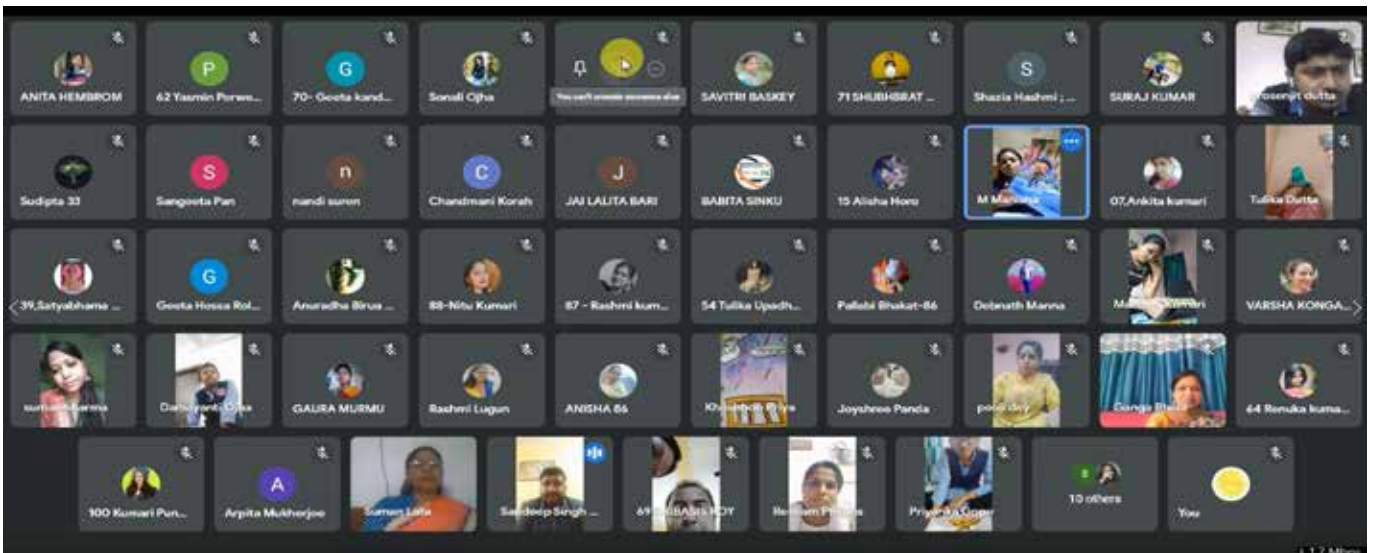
ANITA HEMBROM
P
62 Yasmin Porwe...
G
70- Geeta kand...
Sonali Ojha
You can't unmute someone else
SAVITRI BASKEY
71 SHUBHSRAT ...
S
Shazia Hashmi ;...
SURAJ KUMAR
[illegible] dutta

Sudipta 33
S
Sangeeta Pan
n
nandi suron
C
Chandmani Korah
J
JAI LALITA BARI
BABITA SINKU
15 Alisha Horo
M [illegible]
07,Ankita kumari
Tulika Dutta

39,Satyabhama ...
G
Geeta Hessa Rol...
Anuradha Birua ...
88-Nitu Kumari
87 - Rashmi kum...
54 Tulika Upadh...
Pallabi Bhakat-86
Debnath Manna
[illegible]
VARSHA KONGA...

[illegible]
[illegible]
GAURA MURMU
Rashmi Lugun
ANISHA 86
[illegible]
Joyshree Panda
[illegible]
Ganga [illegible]
64 Renuka kuma...

100 Kumari Pun...
A
Arpita Mukherjee
Suman Lata
Sandeep Singh ...
69 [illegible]
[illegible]
Priyanka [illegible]
10 others
You